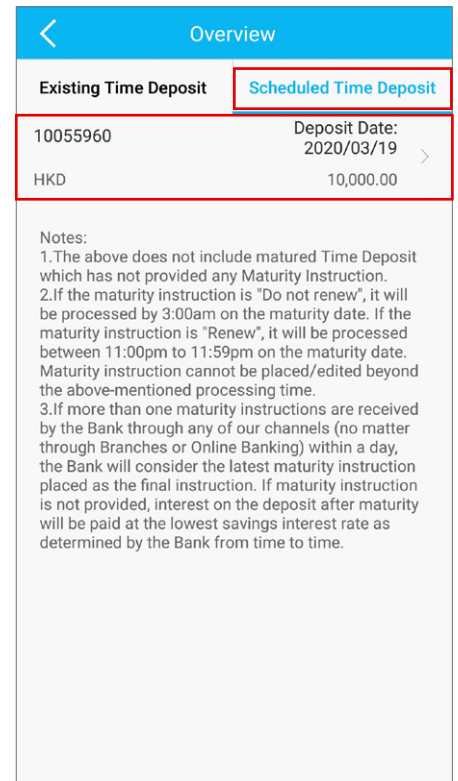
Overview

Existing Time Deposit

Scheduled Time Deposit

10055960

Deposit Date: 2020/03/19

HKD

10,000.00

Notes:
1.The above does not include matured Time Deposit which has not provided any Maturity Instruction.
2.If the maturity instruction is "Do not renew", it will be processed by 3:00am on the maturity date. If the maturity instruction is "Renew", it will be processed between 11:00pm to 11:59pm on the maturity date. Maturity instruction cannot be placed/edited beyond the above-mentioned processing time.
3.If more than one maturity instructions are received by the Bank through any of our channels (no matter through Branches or Online Banking) within a day, the Bank will consider the latest maturity instruction placed as the final instruction. If maturity instruction is not provided, interest on the deposit after maturity will be paid at the lowest savings interest rate as determined by the Bank from time to time.